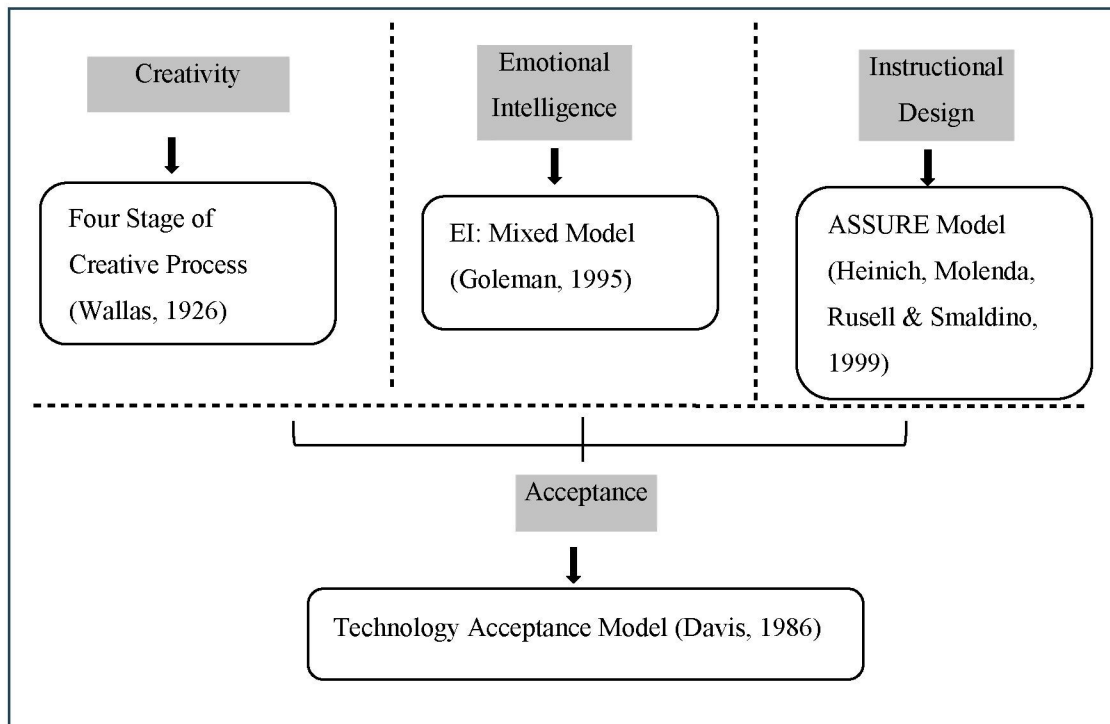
Creativity

Four Stage of Creative Process (Wallas, 1926)

Emotional Intelligence

EI: Mixed Model (Goleman, 1995)

Instructional Design

ASSURE Model (Heinich, Molenda, Rusell & Smaldino, 1999)

Acceptance

Technology Acceptance Model (Davis, 1986)